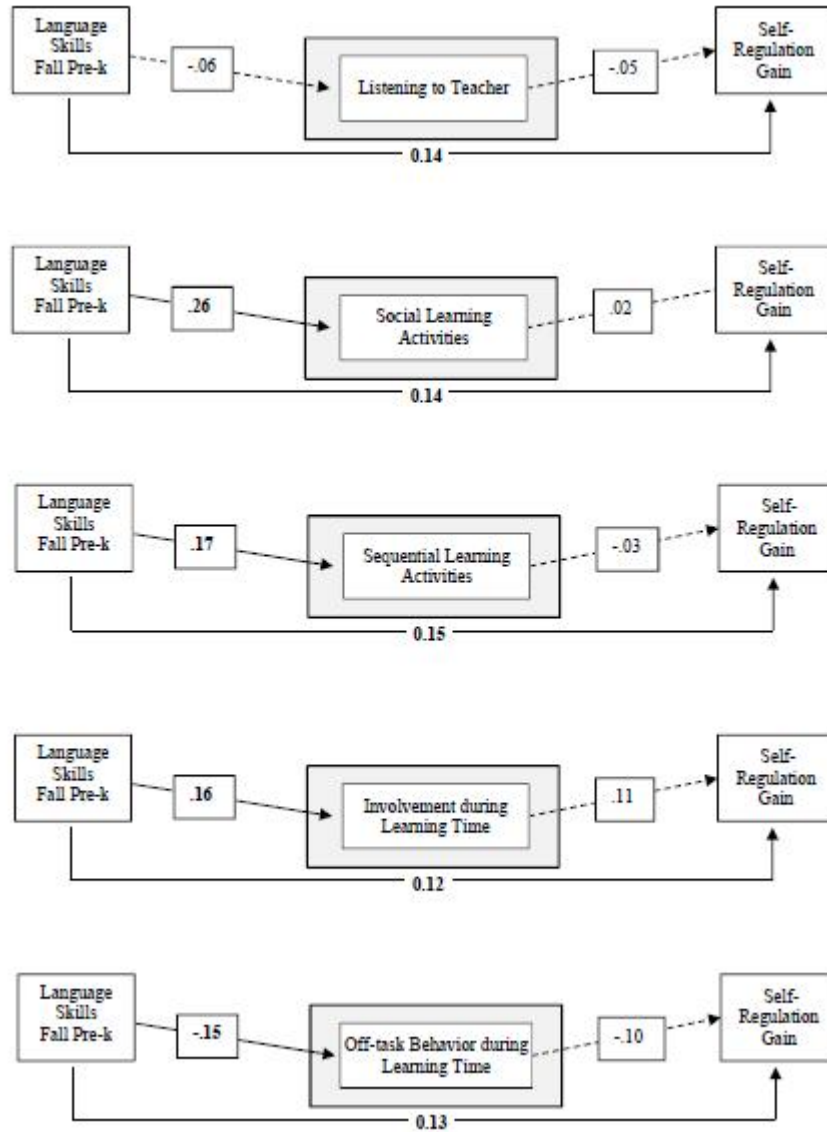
Language Skills Fall Pre-k

-.06

Listening to Teacher

-.05

Self-Regulation Gain

0.14

Language Skills Fall Pre-k

.26

Social Learning Activities

.02

Self-Regulation Gain

0.14

Language Skills Fall Pre-k

.17

Sequential Learning Activities

-.03

Self-Regulation Gain

0.15

Language Skills Fall Pre-k

.16

Involvement during Learning Time

.11

Self-Regulation Gain

0.12

Language Skills Fall Pre-k

-.15

Off-task Behavior during Learning Time

-.10

Self-Regulation Gain

0.13